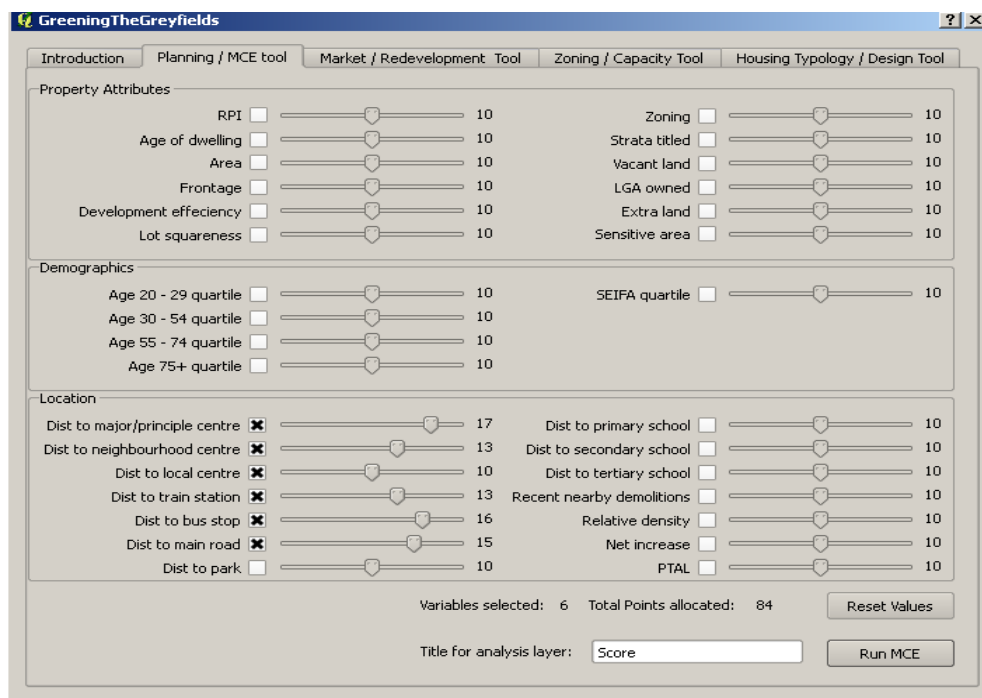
GreeningTheGreyfields

? X

Introduction | Planning / MCE tool | Market / Redevelopment Tool | Zoning / Capacity Tool | Housing Typology / Design Tool

Property Attributes

RPI 10
Age of dwelling 10
Area 10
Frontage 10
Development effeciency 10
Lot squareness 10

Zoning 10
Strata titled 10
Vacant land 10
LGA owned 10
Extra land 10
Sensitive area 10

Demographics

Age 20 - 29 quartile 10
Age 30 - 54 quartile 10
Age 55 - 74 quartile 10
Age 75+ quartile 10

SEIFA quartile 10

Location

Dist to major/principle centre ☒ 17
Dist to neighbourhood centre ☒ 13
Dist to local centre ☒ 10
Dist to train station ☒ 13
Dist to bus stop ☒ 16
Dist to main road ☒ 15
Dist to park 10

Dist to primary school 10
Dist to secondary school 10
Dist to tertiary school 10
Recent nearby demolitions 10
Relative density 10
Net increase 10
PTAL 10

Variables selected: 6 Total Points allocated: 84

Reset Values

Title for analysis layer: Score

Run MCE